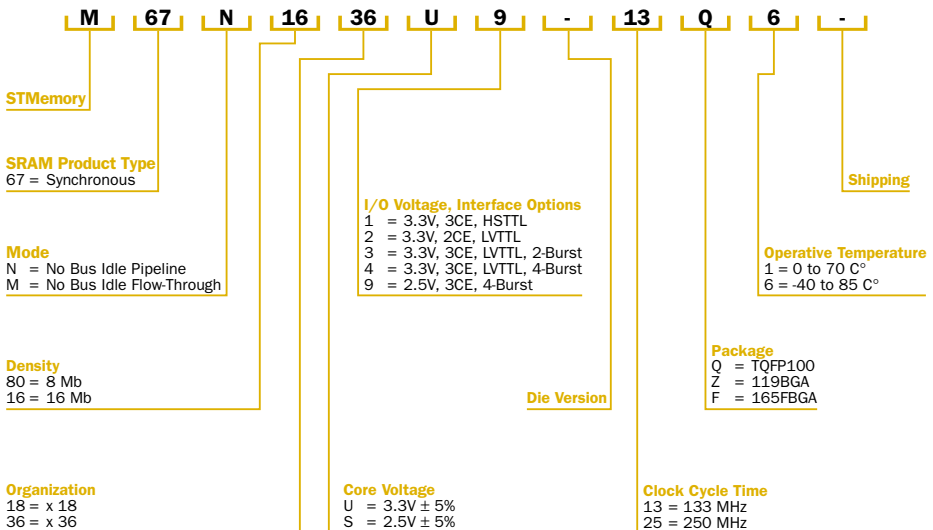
M 67 N 16 36 U 9 - 13 Q 6 -

STMemory

SRAM Product Type
67 = Synchronous

Mode
N = No Bus Idle Pipeline
M = No Bus Idle Flow-Through

Density
80 = 8 Mb
16 = 16 Mb

Organization
18 = x 18
36 = x 36

I/O Voltage, Interface Options
1 = 3.3V, 3CE, HSTTL
2 = 3.3V, 2CE, LVTTL
3 = 3.3V, 3CE, LVTTL, 2-Burst
4 = 3.3V, 3CE, LVTTL, 4-Burst
9 = 2.5V, 3CE, 4-Burst

Die Version

Core Voltage
U = 3.3V ± 5%
S = 2.5V ± 5%

Shipping

Operative Temperature
1 = 0 to 70 C°
6 = -40 to 85 C°

Package
Q = TQFP100
Z = 119BGA
F = 165FBGA

Clock Cycle Time
13 = 133 MHz
25 = 250 MHz